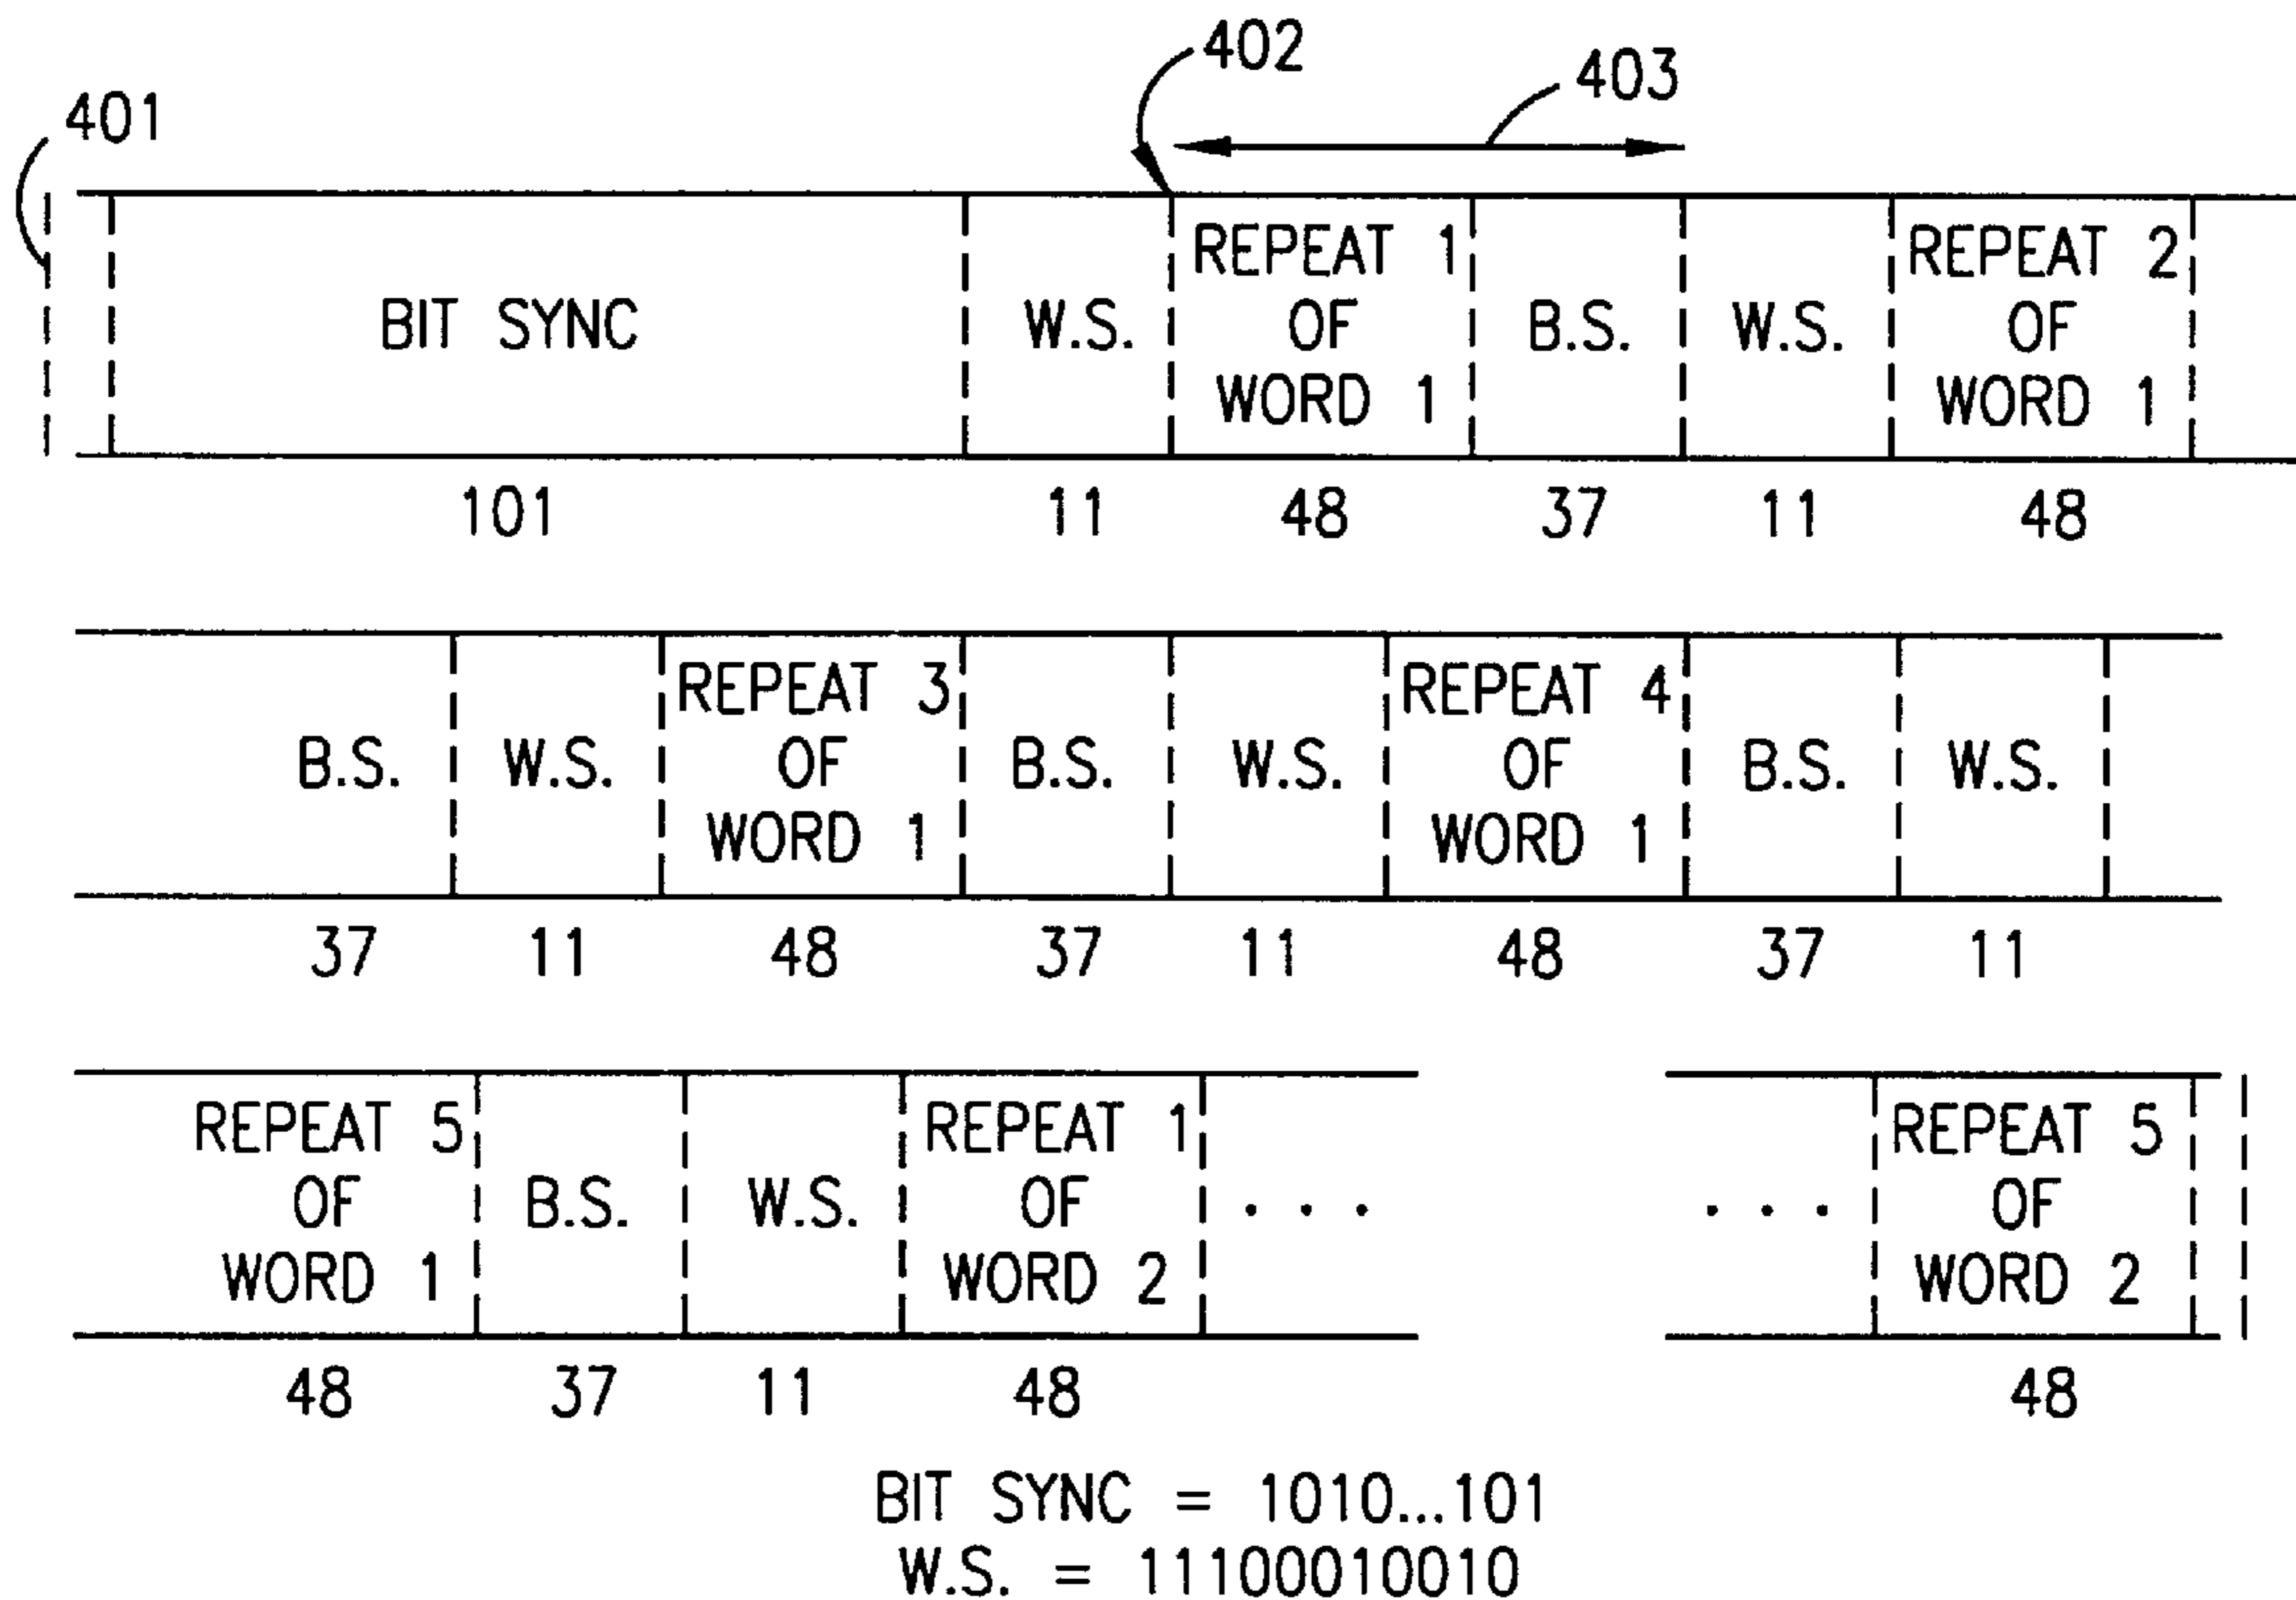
402
403
401

BIT SYNC | W.S. | REPEAT 1 OF WORD 1 | B.S. | W.S. | REPEAT 2 OF WORD 1
101 | 11 | 48 | 37 | 11 | 48

B.S. | W.S. | REPEAT 3 OF WORD 1 | B.S. | W.S. | REPEAT 4 OF WORD 1 | B.S. | W.S.
37 | 11 | 48 | 37 | 11 | 48 | 37 | 11

REPEAT 5 OF WORD 1 | B.S. | W.S. | REPEAT 1 OF WORD 2 | . . . | . . . | REPEAT 5 OF WORD 2
48 | 37 | 11 | 48 | | | 48

BIT SYNC = 1010...101
W.S. = 11100010010